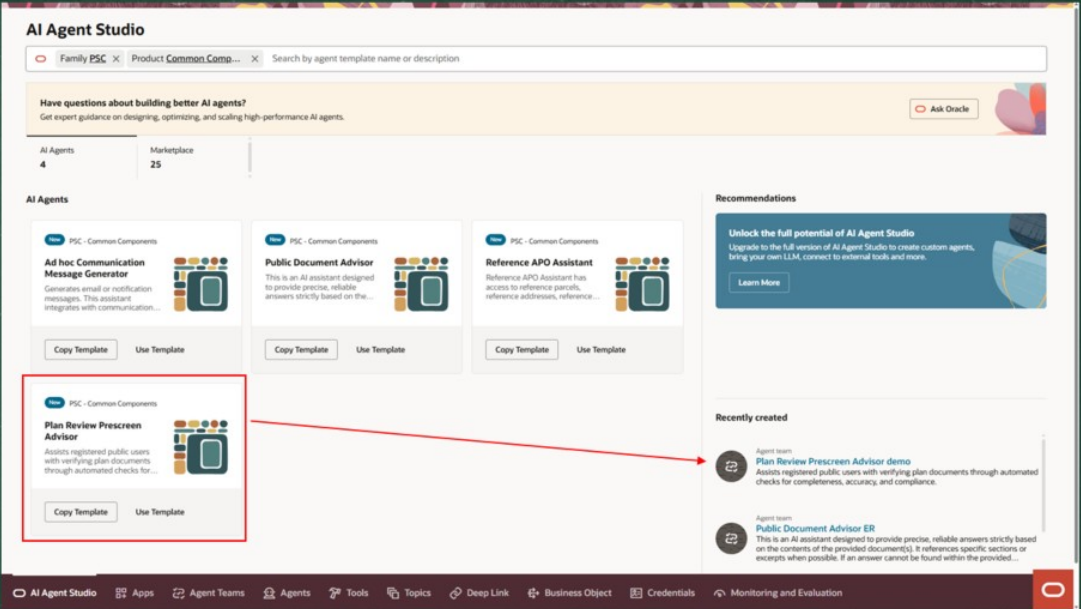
AI Agent Studio

Family PSC × Product Common Comp... × Search by agent template name or description

Have questions about building better AI agents?
Get expert guidance on designing, optimizing, and scaling high-performance AI agents.

Ask Oracle

AI Agents
4

Marketplace
25

AI Agents

New PSC - Common Components
Ad hoc Communication Message Generator
Generates email or notification messages. This assistant integrates with communication...
Copy Template Use Template

New PSC - Common Components
Public Document Advisor
This is an AI assistant designed to provide precise, reliable answers strictly based on the...
Copy Template Use Template

New PSC - Common Components
Reference APO Assistant
Reference APO Assistant has access to reference parcels, reference addresses, reference...
Copy Template Use Template

New PSC - Common Components
Plan Review Prescreen Advisor
Assists registered public users with verifying plan documents through automated checks for...
Copy Template Use Template

Recommendations

Unlock the full potential of AI Agent Studio
Upgrade to the full version of AI Agent Studio to create custom agents, bring your own LLM, connect to external tools and more.
Learn More

Recently created

Agent team
Plan Review Prescreen Advisor demo
Assists registered public users with verifying plan documents through automated checks for completeness, accuracy, and compliance.

Agent team
Public Document Advisor ER
This is an AI assistant designed to provide precise, reliable answers strictly based on the contents of the provided document(s). It references specific sections or excerpts when possible. If an answer cannot be found within the provided...

AI Agent Studio Apps Agent Teams Agents Tools Topics Deep Link Business Object Credentials Monitoring and Evaluation